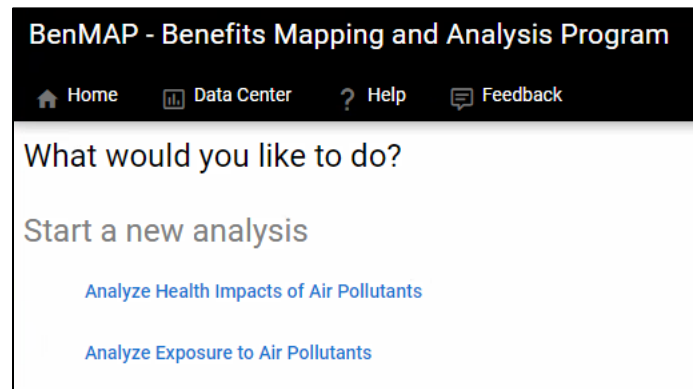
BenMAP - Benefits Mapping and Analysis Program

Home Data Center ? Help Feedback

What would you like to do?

Start a new analysis

Analyze Health Impacts of Air Pollutants

Analyze Exposure to Air Pollutants